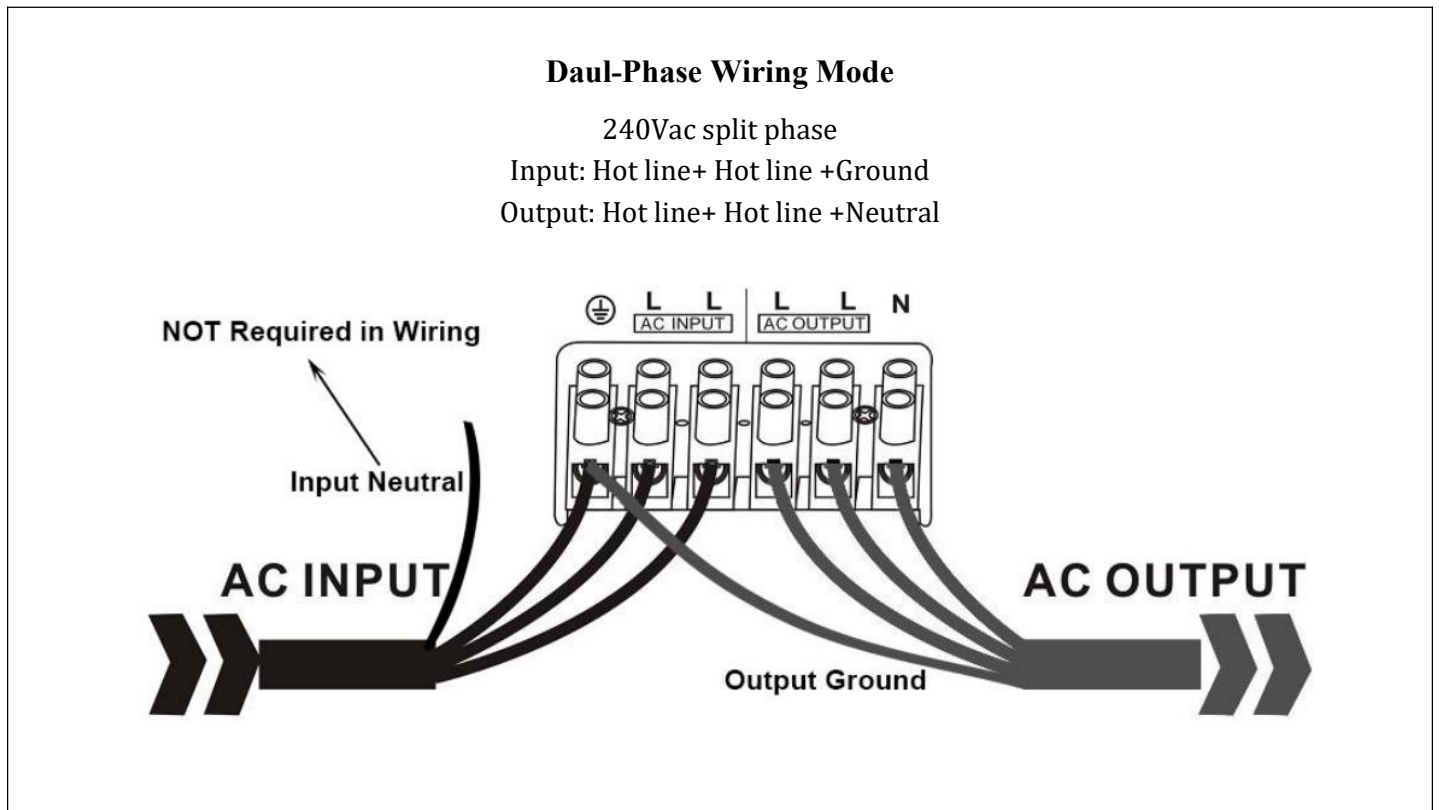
Daul-Phase Wiring Mode

240Vac split phase
Input: Hot line+ Hot line +Ground
Output: Hot line+ Hot line +Neutral

NOT Required in Wiring

L L
AC INPUT
L L N
AC OUTPUT

Input Neutral

AC INPUT

AC OUTPUT

Output Ground